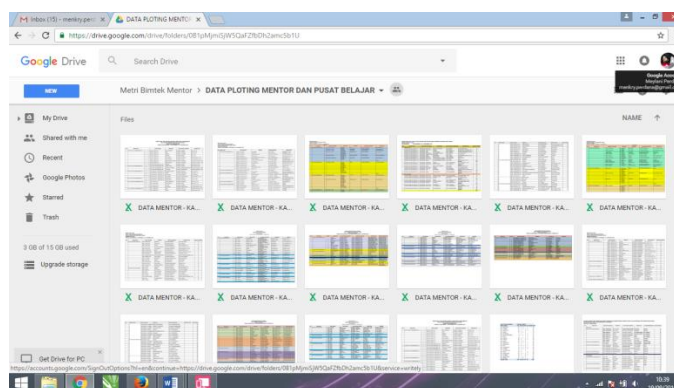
M Inbox (15) - menkry.perd ×
DATA PLOTING MENTOR ×
https://drive.google.com/drive/folders/0B1pMjmiSJW5QaFZfbDh2amc5b1U
Google Drive
Search Drive
Google Acc
Meylani Perd
menkry.perdana@gmail.c
NEW
Metri Bimtek Mentor > DATA PLOTING MENTOR DAN PUSAT BELAJAR
My Drive
Shared with me
Recent
Google Photos
Starred
Trash
3 GB of 15 GB used
Upgrade storage
Get Drive for PC
Files
NAME
DATA MENTOR - KA...
DATA MENTOR - KA...
DATA MENTOR - KA...
DATA MENTOR - KA...
DATA MENTOR - KA...
DATA MENTOR - KA...
DATA MENTOR - KA...
DATA MENTOR - KA...
DATA MENTOR - KA...
DATA MENTOR - KA...
DATA MENTOR - KA...
DATA MENTOR - KA...
https://accounts.google.com/SignOutOptions?hl=en&continue=https://drive.google.com/drive/folders/0B1pMjmiSJW5QaFZfbDh2amc5b1U&service=writely
10:39